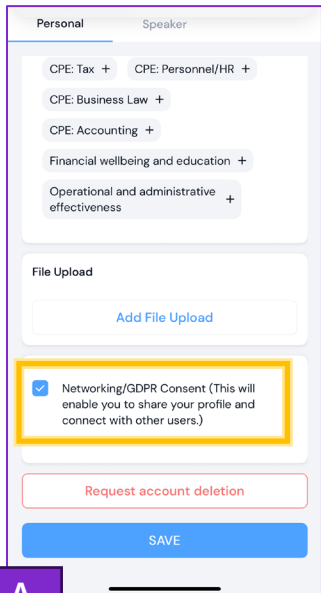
Personal Speaker

CPE: Tax +
CPE: Personnel/HR +
CPE: Business Law +
CPE: Accounting +
Financial wellbeing and education +
Operational and administrative effectiveness +

File Upload

Add File Upload

Networking/GDPR Consent (This will enable you to share your profile and connect with other users.)

Request account deletion

SAVE

A